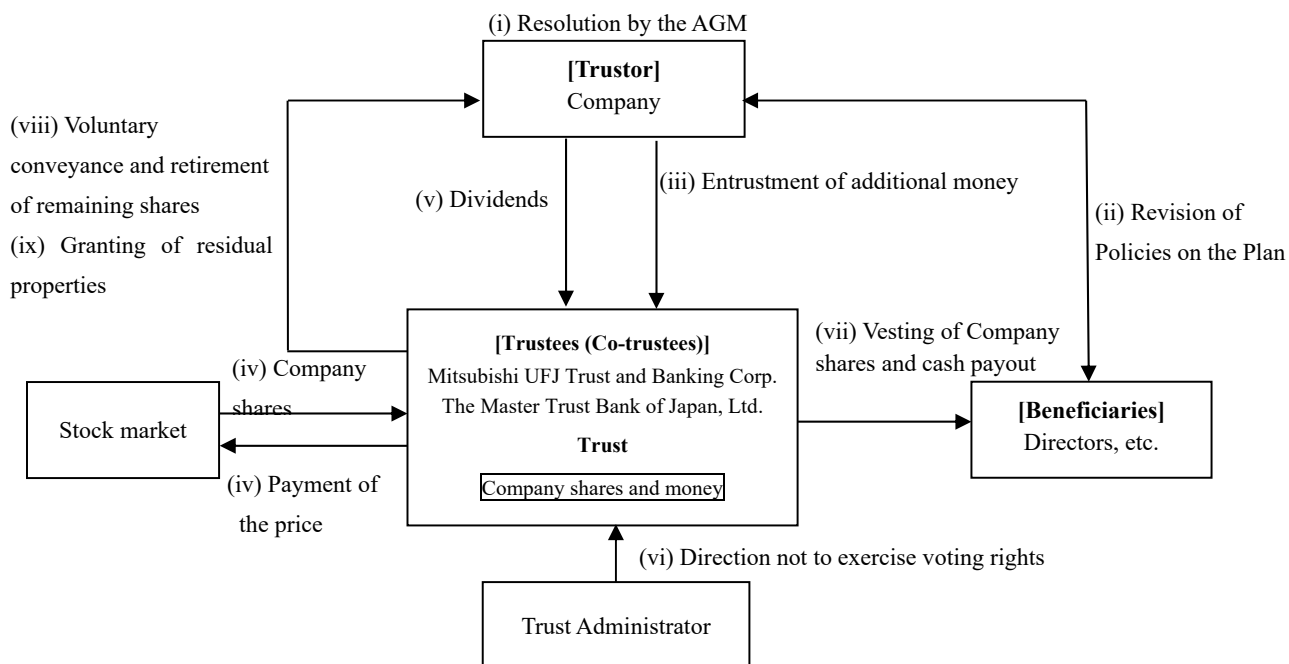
(i) Resolution by the AGM

**[Trustor]**
Company

(viii) Voluntary conveyance and retirement of remaining shares
(ix) Granting of residual properties

(v) Dividends

(iii) Entrustment of additional money

(ii) Revision of Policies on the Plan

(iv) Company shares

**[Trustees (Co-trustees)]**
Mitsubishi UFJ Trust and Banking Corp.
The Master Trust Bank of Japan, Ltd.
**Trust**
Company shares and money

(vii) Vesting of Company shares and cash payout

Stock market

(iv) Payment of the price

**[Beneficiaries]**
Directors, etc.

(vi) Direction not to exercise voting rights

Trust Administrator